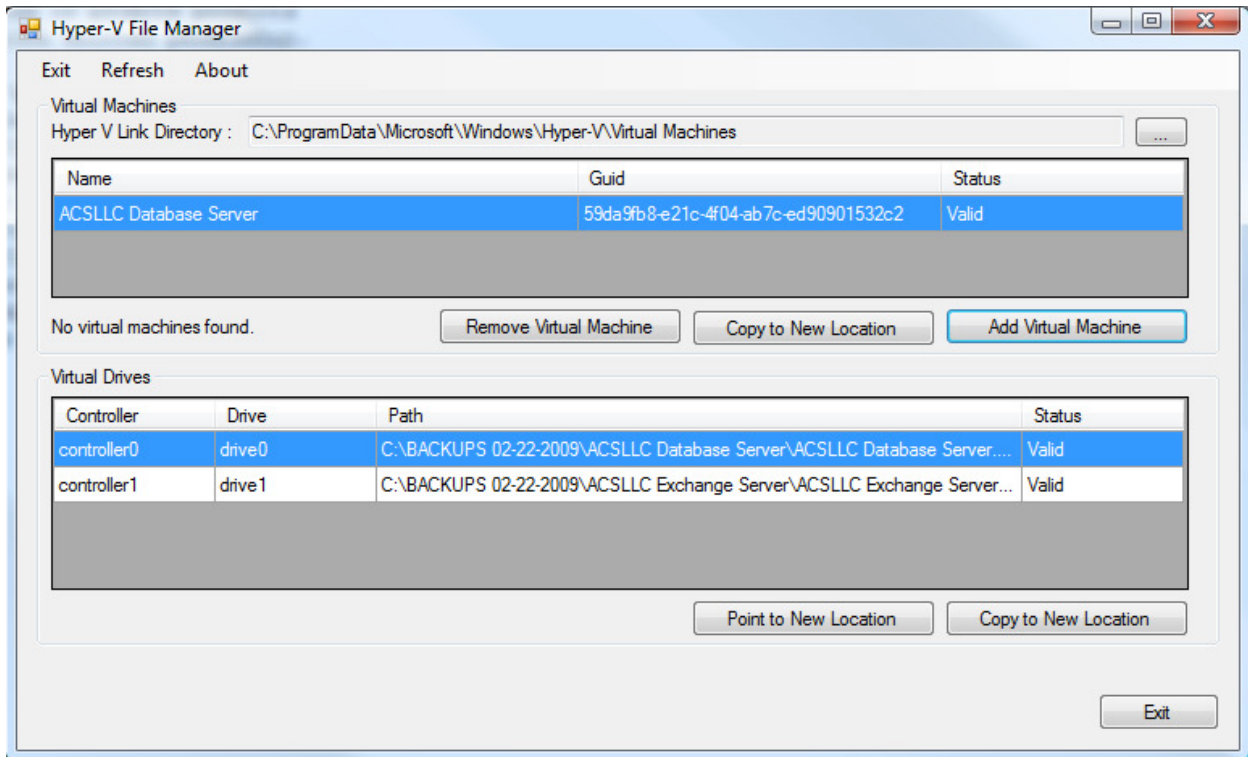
Hyper-V File Manager

Exit Refresh About

Virtual Machines

Hyper V Link Directory : C:\ProgramData\Microsoft\Windows\Hyper-V\Virtual Machines ...

| Name | Guid | Status |
|---|---|---|
| ACSLLC Database Server | 59da9fb8-e21c-4f04-ab7c-ed90901532c2 | Valid |

No virtual machines found.

Remove Virtual Machine Copy to New Location Add Virtual Machine

Virtual Drives

| Controller | Drive | Path | Status |
|---|---|---|---|
| controller0 | drive0 | C:\BACKUPS 02-22-2009\ACSLLC Database Server\ACSLLC Database Server.... | Valid |
| controller1 | drive1 | C:\BACKUPS 02-22-2009\ACSLLC Exchange Server\ACSLLC Exchange Server... | Valid |

Point to New Location Copy to New Location

Exit